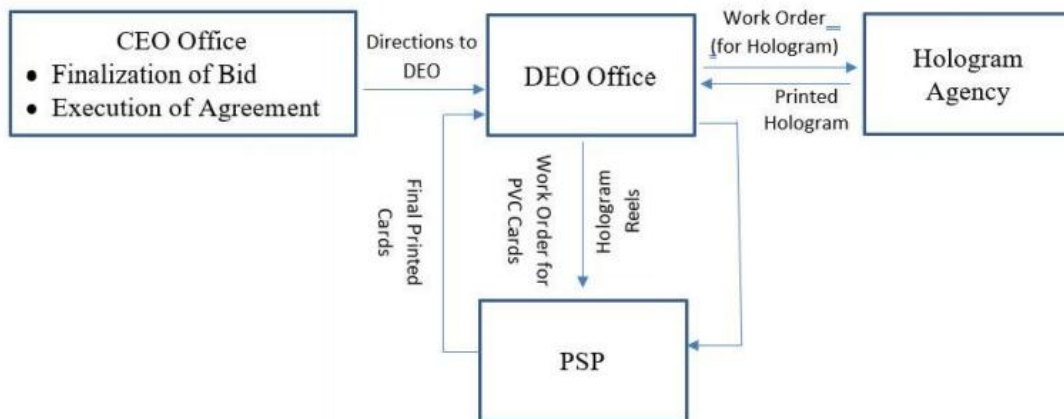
CEO Office
• Finalization of Bid
• Execution of Agreement

Directions to DEO

DEO Office

Work Order (for Hologram)

Printed Hologram

Hologram Agency

Final Printed Cards

Work Order for PVC Cards

Hologram Reels

PSP